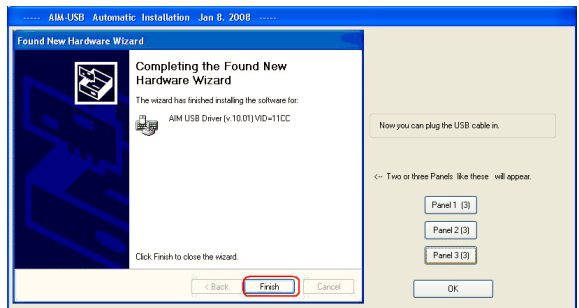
----- AIM-USB Automatic Installation Jan 8. 2008 -----

Found New Hardware Wizard

Completing the Found New Hardware Wizard

The wizard has finished installing the software for:

AIM USB Driver (v.10.01) VID=11CC

Click Finish to close the wizard.

< Back

Finish

Cancel

Now you can plug the USB cable in.

<-- Two or three Panels like these will appear.

Panel 1 (3)

Panel 2 (3)

Panel 3 (3)

OK